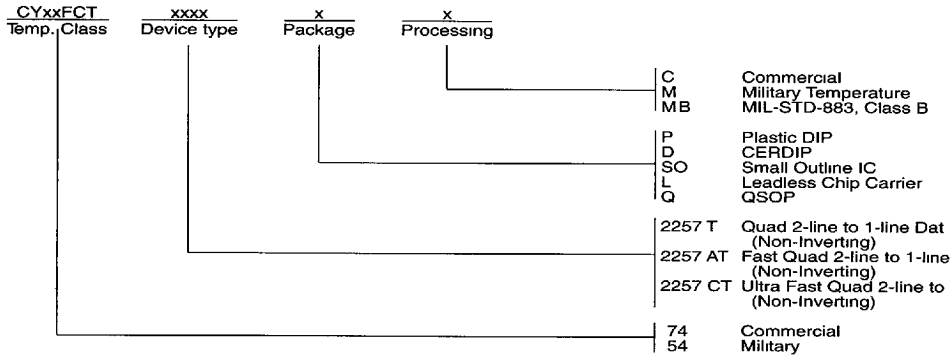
CYxxFCT Temp. Class

xxxx Device type

x Package

x Processing

C Commercial
M Military Temperature
MB MIL-STD-883, Class B

P Plastic DIP
D CERDIP
SO Small Outline IC
L Leadless Chip Carrier
Q QSOP

2257 T Quad 2-line to 1-line Dat (Non-Inverting)
2257 AT Fast Quad 2-line to 1-line (Non-Inverting)
2257 CT Ultra Fast Quad 2-line to (Non-Inverting)

74 Commercial
54 Military